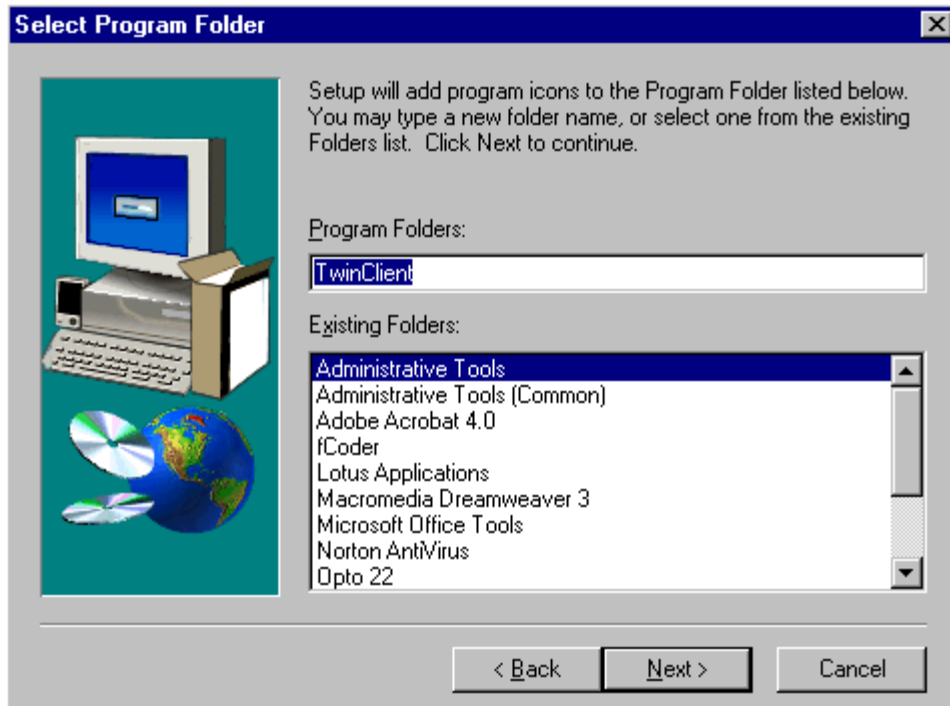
Select Program Folder

Setup will add program icons to the Program Folder listed below. You may type a new folder name, or select one from the existing Folders list. Click Next to continue.

Program Folders:

TwinClient

Existing Folders:

Administrative Tools
Administrative Tools (Common)
Adobe Acrobat 4.0
fCoder
Lotus Applications
Macromedia Dreamweaver 3
Microsoft Office Tools
Norton AntiVirus
Opto 22

< Back
Next >
Cancel